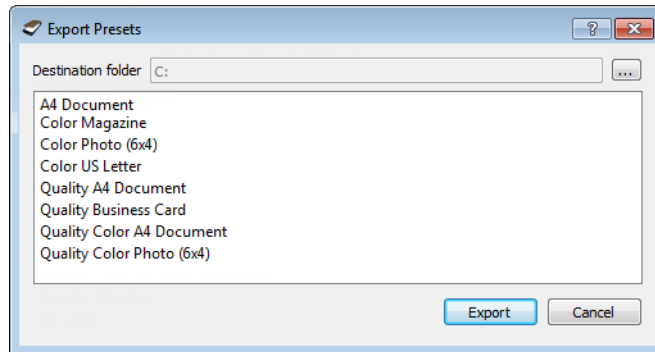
Export Presets

?

Destination folder C:

...

A4 Document
Color Magazine
Color Photo (6x4)
Color US Letter
Quality A4 Document
Quality Business Card
Quality Color A4 Document
Quality Color Photo (6x4)

Export Cancel